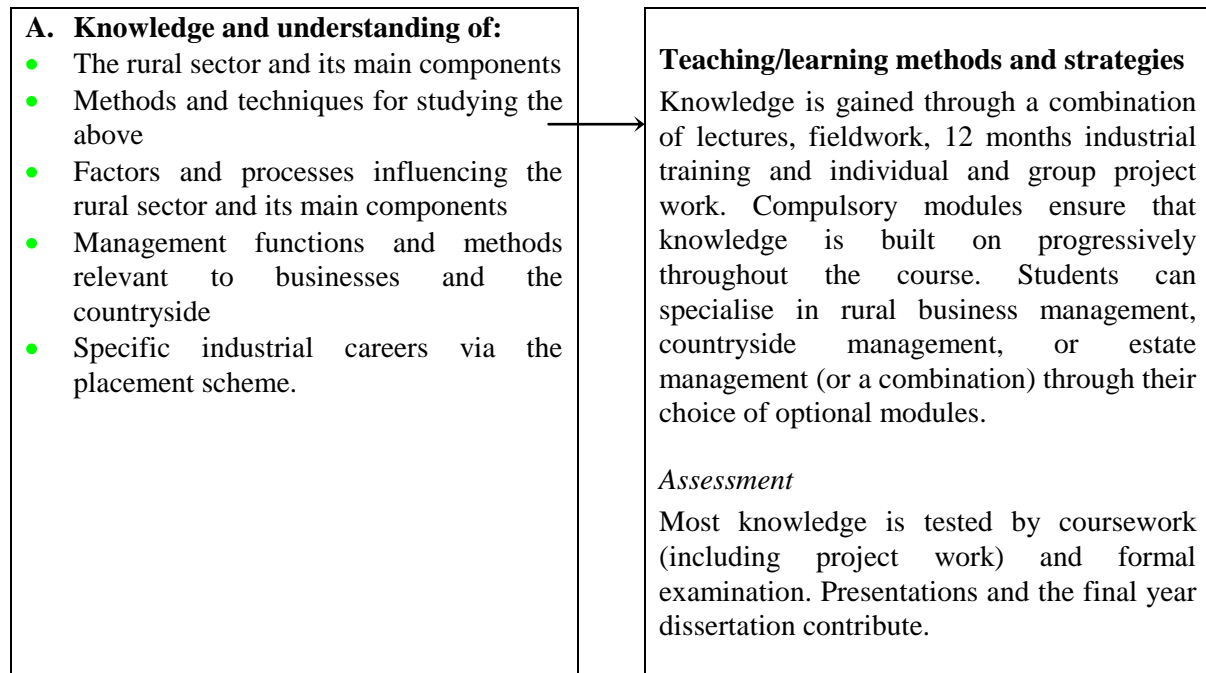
A. Knowledge and understanding of:
- The rural sector and its main components
- Methods and techniques for studying the above
- Factors and processes influencing the rural sector and its main components
- Management functions and methods relevant to businesses and the countryside
- Specific industrial careers via the placement scheme.

Teaching/learning methods and strategies

Knowledge is gained through a combination of lectures, fieldwork, 12 months industrial training and individual and group project work. Compulsory modules ensure that knowledge is built on progressively throughout the course. Students can specialise in rural business management, countryside management, or estate management (or a combination) through their choice of optional modules.

*Assessment*

Most knowledge is tested by coursework (including project work) and formal examination. Presentations and the final year dissertation contribute.